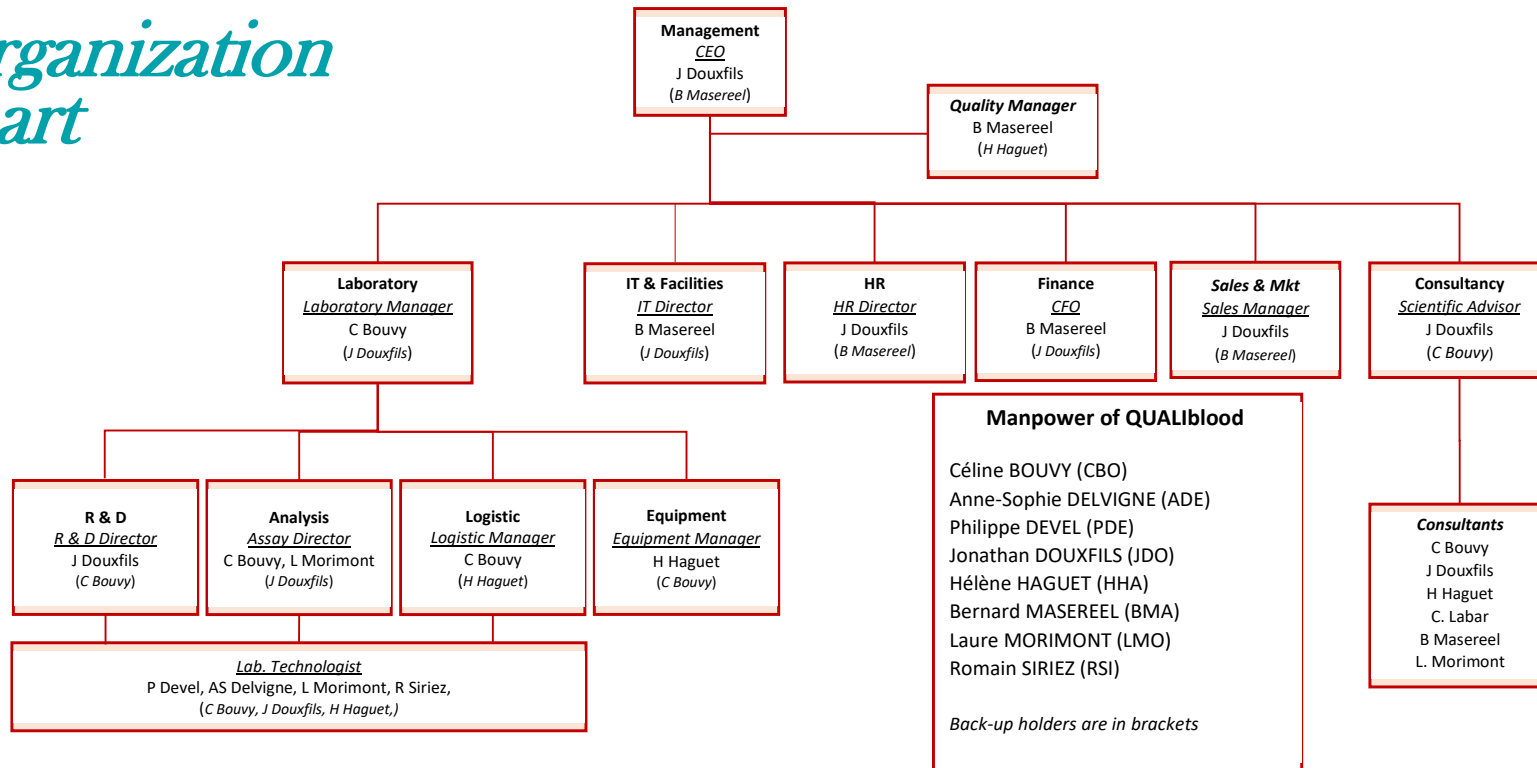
rganization
art

Management
CEO
J Douxfils
(B Masereel)

Quality Manager
B Masereel
(H Haguet)

Laboratory
Laboratory Manager
C Bouvy
(J Douxfils)

IT & Facilities
IT Director
B Masereel
(J Douxfils)

HR
HR Director
J Douxfils
(B Masereel)

Finance
CFO
B Masereel
(J Douxfils)

Sales & Mkt
Sales Manager
J Douxfils
(B Masereel)

Consultancy
Scientific Advisor
J Douxfils
(C Bouvy)

R & D
R & D Director
J Douxfils
(C Bouvy)

Analysis
Assay Director
C Bouvy, L Morimont
(J Douxfils)

Logistic
Logistic Manager
C Bouvy
(H Haguet)

Equipment
Equipment Manager
H Haguet
(C Bouvy)

Lab. Technologist
P Devel, AS Delvigne, L Morimont, R Siriez,
(C Bouvy, J Douxfils, H Haguet,)

Manpower of QUALIblood

Céline BOUVY (CBO)
Anne-Sophie DELVIGNE (ADE)
Philippe DEVEL (PDE)
Jonathan DOUXFILS (JDO)
Hélène HAGUET (HHA)
Bernard MASEREEL (BMA)
Laure MORIMONT (LMO)
Romain SIRIEZ (RSI)

Back-up holders are in brackets

Consultants
C Bouvy
J Douxfils
H Haguet
C. Labar
B Masereel
L. Morimont